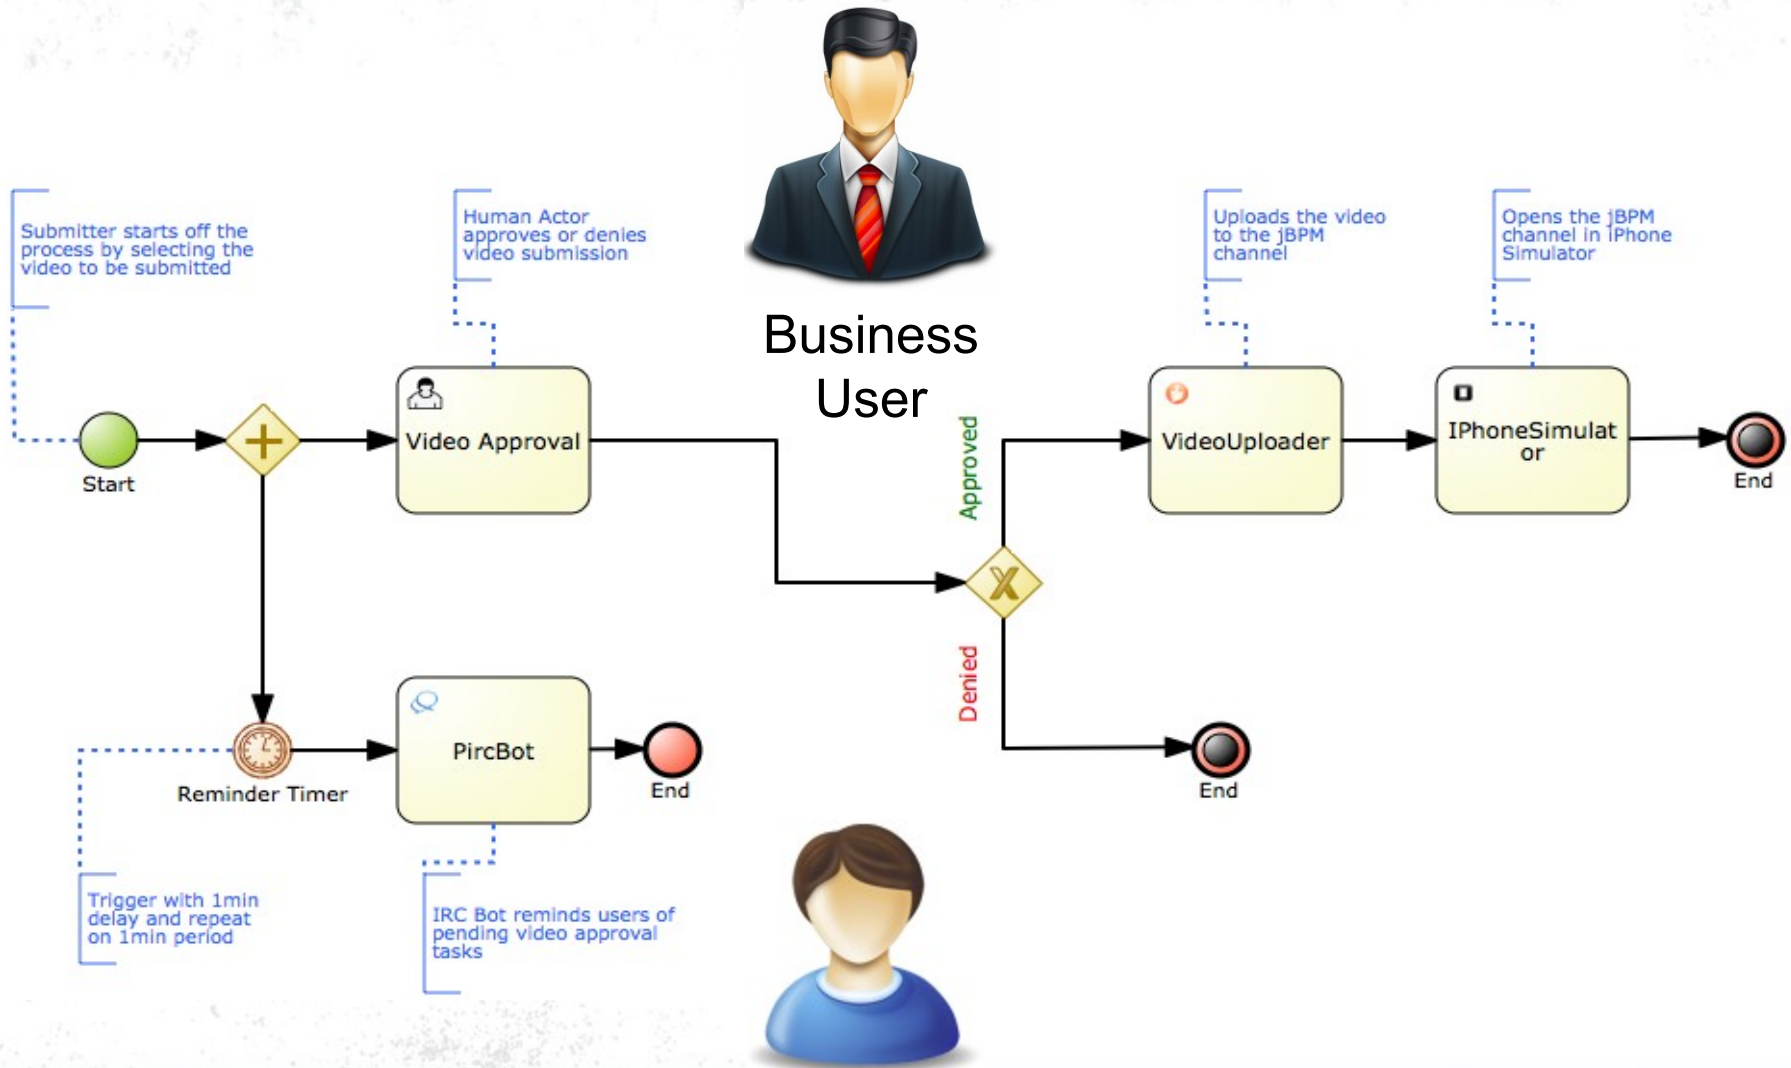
Business User

Submitter starts off the process by selecting the video to be submitted

Human Actor approves or denies video submission

Uploads the video to the jBPM channel

Opens the jBPM channel in iPhone Simulator

Start

Video Approval

Approved

VideoUploader

IPhoneSimulator

End

Denied

End

Reminder Timer

PircBot

End

Trigger with 1min delay and repeat on 1min period

IRC Bot reminds users of pending video approval tasks